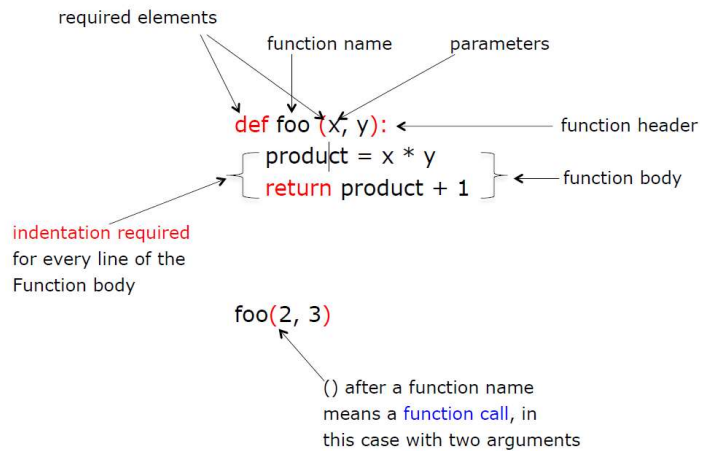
required elements

function name

parameters

def foo (x, y):

function header

product = x * y
return product + 1

function body

indentation required for every line of the Function body

foo(2, 3)

() after a function name means a function call, in this case with two arguments